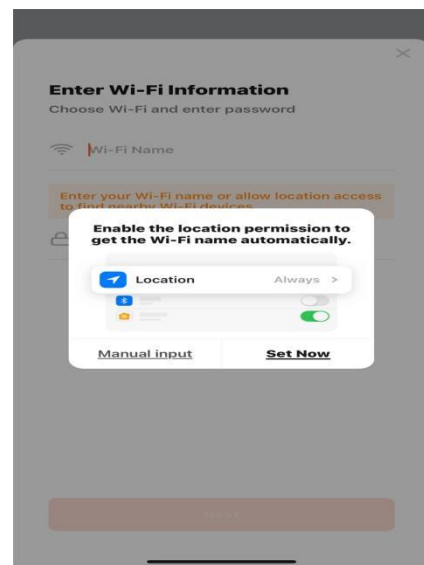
×

Enter Wi-Fi Information
Choose Wi-Fi and enter password

Wi-Fi Name

Enter your Wi-Fi name or allow location access to find nearby Wi-Fi devices

Enable the location permission to get the Wi-Fi name automatically.

Location Always >

Manual input
Set Now

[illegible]